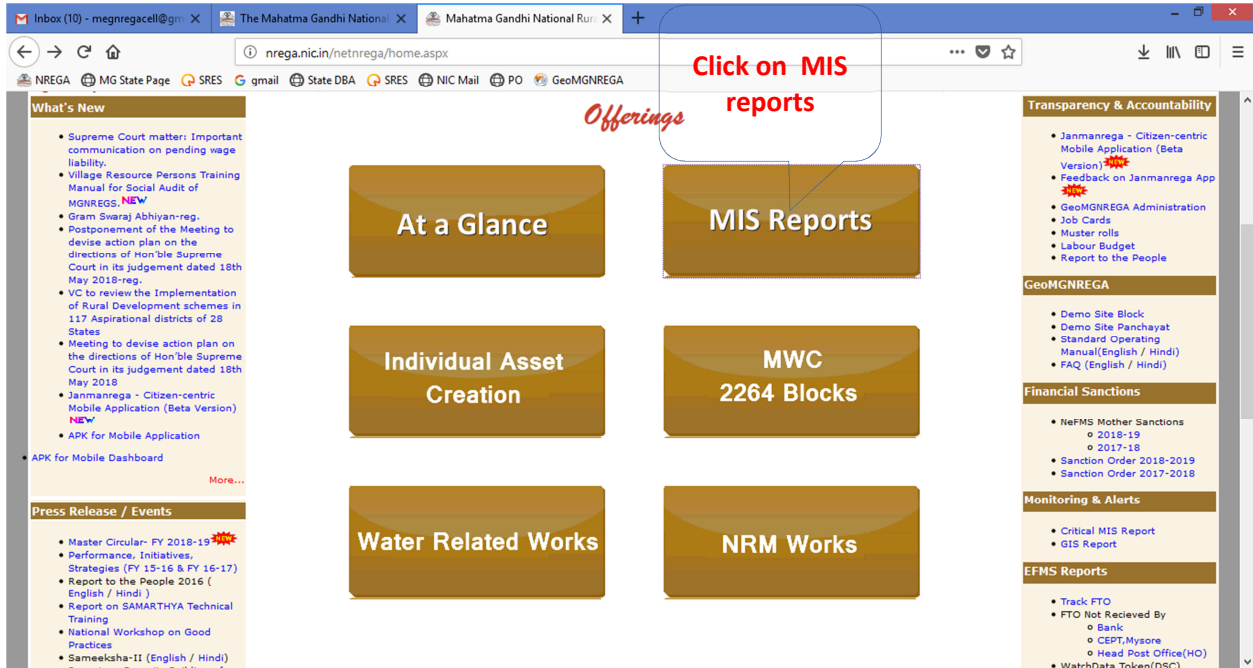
Inbox (10) - megnregacell@gm
The Mahatma Gandhi National
Mahatma Gandhi National Ru

nrega.nic.in/netnrega/home.aspx

NREGA MG State Page SRES gmail State DBA SRES NIC Mail PO GeoMGNREGA

Click on MIS reports

What's New

- Supreme Court matter: Important communication on pending wage liability.
- Village Resource Persons Training Manual for Social Audit of MGNREGS. NEW
- Gram Swaraj Abhiyan-reg.
- Postponement of the Meeting to devise action plan on the directions of Hon'ble Supreme Court in its judgement dated 18th May 2018-reg.
- VC to review the Implementation of Rural Development schemes in 117 Aspirational districts of 28 States
- Meeting to devise action plan on the directions of Hon'ble Supreme Court in its judgement dated 18th May 2018
- Janmanrega - Citizen-centric Mobile Application (Beta Version) NEW
- APK for Mobile Application
- APK for Mobile Dashboard

More...

Press Release / Events

- Master Circular- FY 2018-19 NEW
- Performance, Initiatives, Strategies (FY 15-16 & FY 16-17)
- Report to the People 2016 ( English / Hindi )
- Report on SAMARTHYA Technical Training
- National Workshop on Good Practices
- Sameeksha-II (English / Hindi)

Offerings

At a Glance

MIS Reports

Individual Asset Creation

MWC 2264 Blocks

Water Related Works

NRM Works

Transparency & Accountability

- Janmanrega - Citizen-centric Mobile Application (Beta Version) NEW
- Feedback on Janmanrega App NEW
- GeoMGNREGA Administration
- Job Cards
- Muster rolls
- Labour Budget
- Report to the People

GeoMGNREGA

- Demo Site Block
- Demo Site Panchayat
- Standard Operating Manual(English / Hindi)
- FAQ (English / Hindi)

Financial Sanctions

- NeFMS Mother Sanctions
  - 2018-19
  - 2017-18
- Sanction Order 2018-2019
- Sanction Order 2017-2018

Monitoring & Alerts

- Critical MIS Report
- GIS Report

EFMS Reports

- Track FTO
- FTO Not Recieved By
  - Bank
  - CEPT,Mysore
  - Head Post Office(HO)
- WatchData Token(DSC)